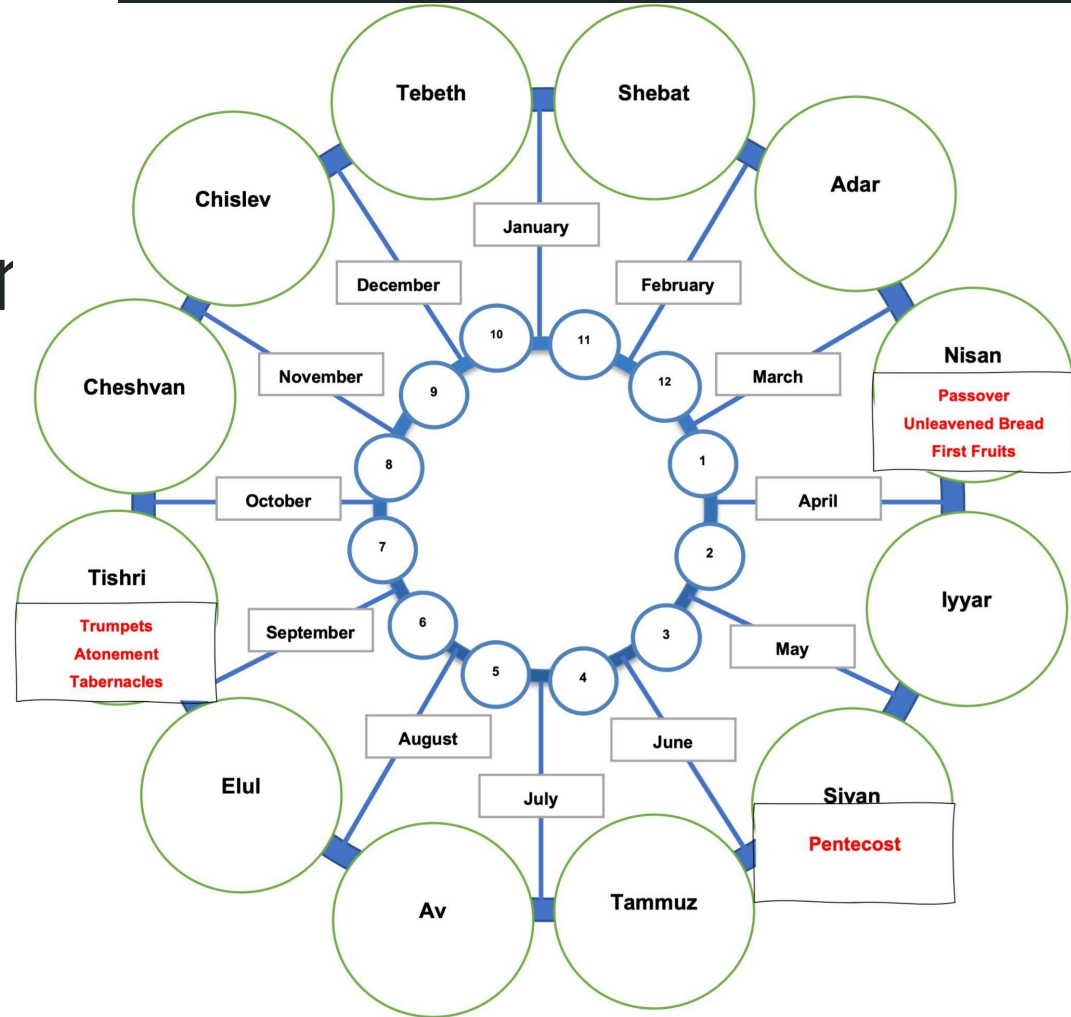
r

Tebeth
Shebat
Chislev
Adar
January
December
February
Nisan
Passover
Unleavened Bread
First Fruits
Cheshvan
November
March
10
11
9
12
8
1
October
April
7
2
Tishri
Trumpets
Atonement
Tabernacles
September
6
3
Iyyar
5
4
May
August
June
Elul
July
Sivan
Pentecost
Av
Tammuz